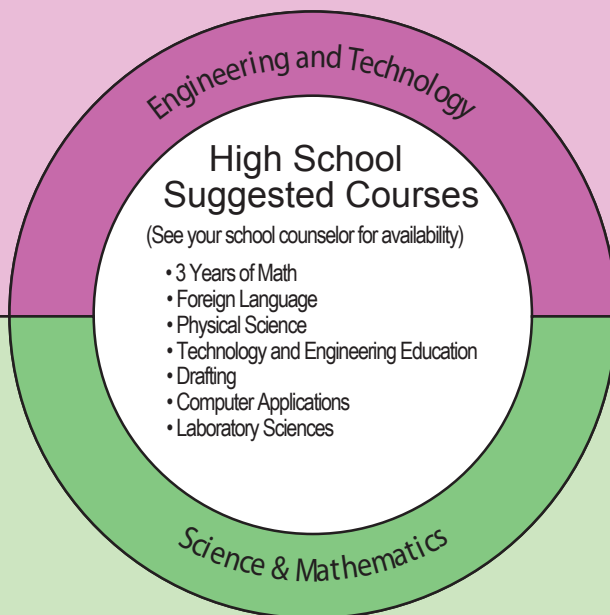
Engineering and Technology

High School Suggested Courses

(See your school counselor for availability)

• 3 Years of Math
• Foreign Language
• Physical Science
• Technology and Engineering Education
• Drafting
• Computer Applications
• Laboratory Sciences

Science & Mathematics